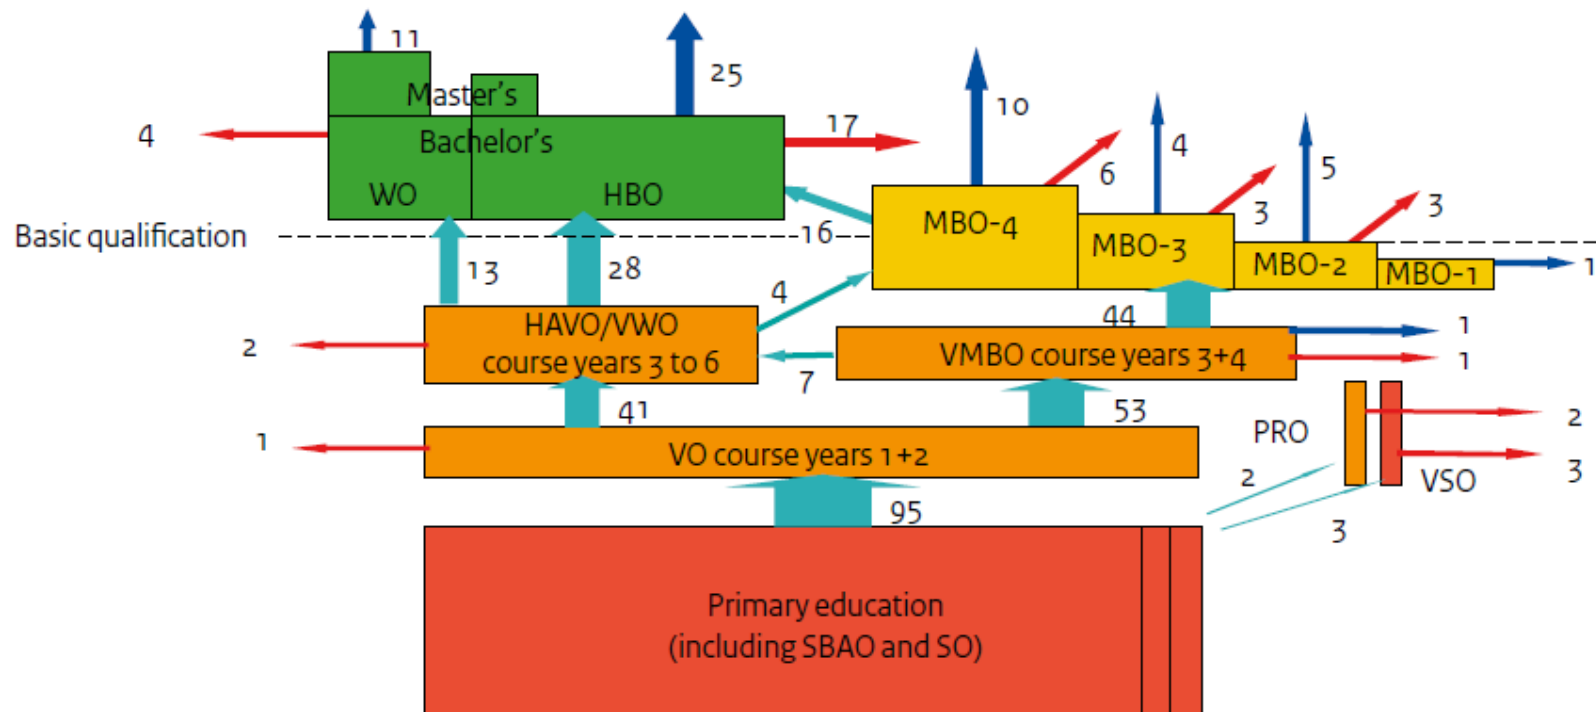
11
25
Master's
Bachelor's
WO
HBO
4
17
10
6
4
5
3
3
MBO-4
MBO-3
MBO-2
MBO-1
1
Basic qualification
16
13
28
4
HAVO/VWO course years 3 to 6
2
44
VMBO course years 3+4
1
1
7
41
53
VO course years 1+2
1
PRO
2
VSO
3
2
3
95
Primary education (including SBAO and SO)